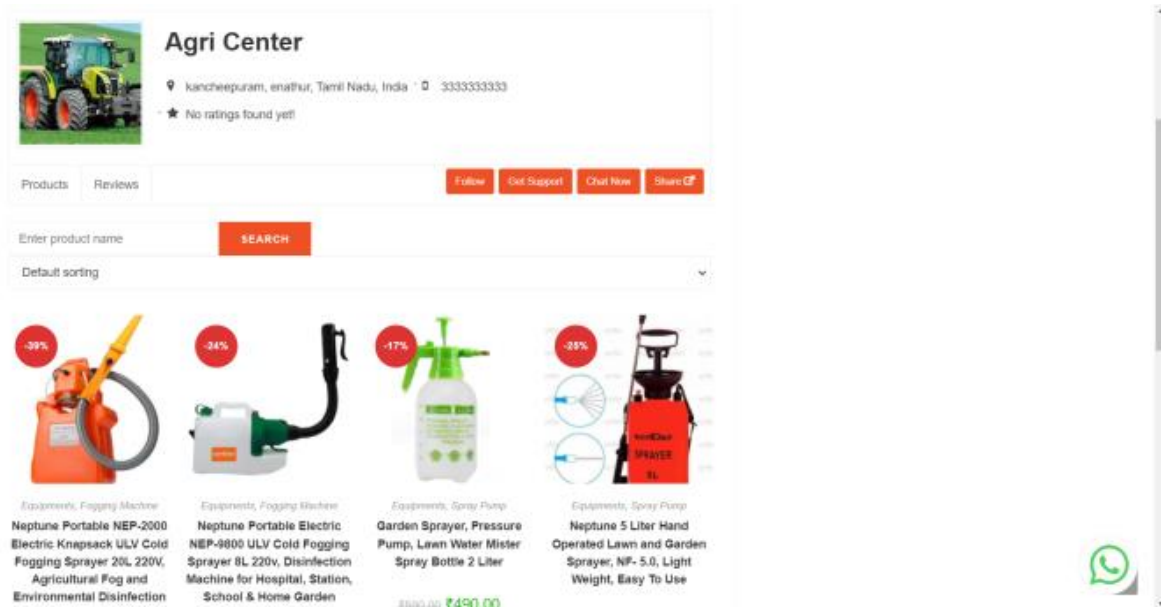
Agri Center

kancheepuram, enathur, Tamil Nadu, India 3333333333

No ratings found yet!

Products Reviews

Follow Get Support Chat Now Share

Enter product name SEARCH

Default sorting

-39%

Equipments, Fogging Machine

Neptune Portable NEP-2000 Electric Knapsack ULV Cold Fogging Sprayer 20L 220V, Agricultural Fog and Environmental Disinfection

-34%

Equipments, Fogging Machine

Neptune Portable Electric NEP-9800 ULV Cold Fogging Sprayer 8L 220v, Disinfection Machine for Hospital, Station, School & Home Garden

-17%

Equipments, Spray Pump

Garden Sprayer, Pressure Pump, Lawn Water Mister Spray Bottle 2 Liter

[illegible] ₹490.00

-25%

Equipments, Spray Pump

Neptune 5 Liter Hand Operated Lawn and Garden Sprayer, NF- 5.0, Light Weight, Easy To Use